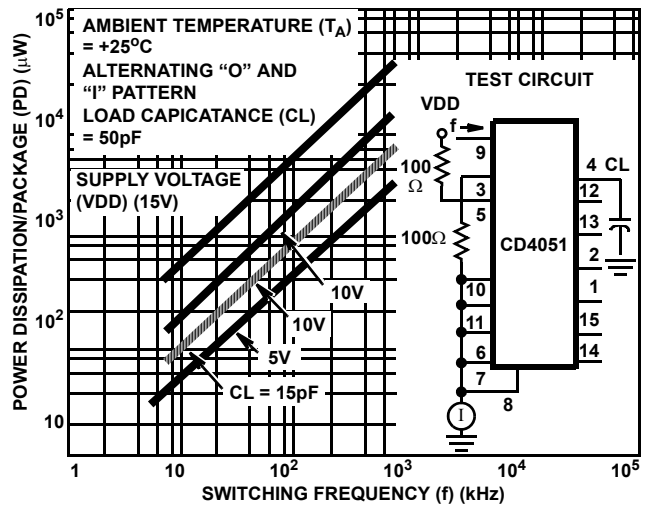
AMBIENT TEMPERATURE ($T_A$) = +25°C
ALTERNATING "O" AND "I" PATTERN
LOAD CAPICATANCE (CL) = 50pF

SUPPLY VOLTAGE (VDD) (15V)

10V
10V
5V
CL = 15pF

TEST CIRCUIT

VDD
f
9
100 Ω
3
5
100Ω
CD4051
4 CL
12
13
2
1
15
14
10
11
6
7
8
I

$10^5$
$10^4$
$10^3$
$10^2$
10

POWER DISSIPATION/PACKAGE (PD) (μW)

1
10
$10^2$
$10^3$
$10^4$
$10^5$

SWITCHING FREQUENCY (f) (kHz)